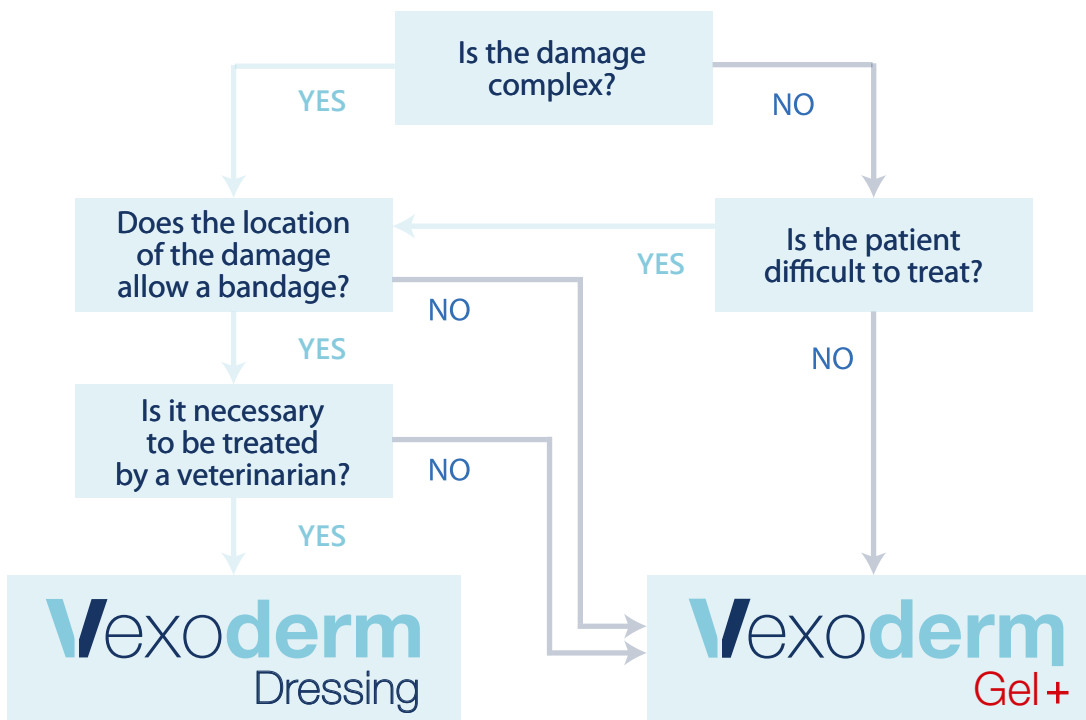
Is the damage complex?

YES

NO

Does the location of the damage allow a bandage?

YES

Is the patient difficult to treat?

NO

NO

YES

Is it necessary to be treated by a veterinarian?

NO

YES

Vexoderm
Dressing

Vexoderm
Gel+